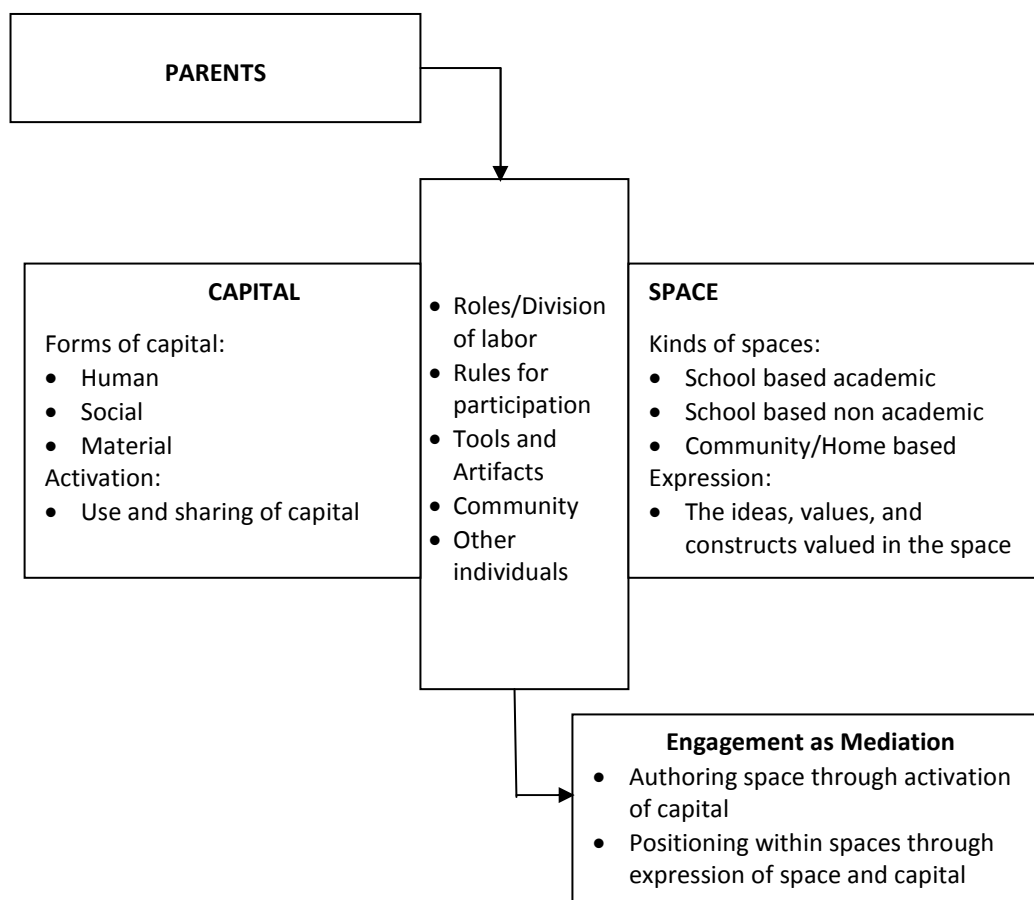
PARENTS

CAPITAL

Forms of capital:
- Human
- Social
- Material

Activation:
- Use and sharing of capital

- Roles/Division of labor
- Rules for participation
- Tools and Artifacts
- Community
- Other individuals

SPACE

Kinds of spaces:
- School based academic
- School based non academic
- Community/Home based

Expression:
- The ideas, values, and constructs valued in the space

Engagement as Mediation
- Authoring space through activation of capital
- Positioning within spaces through expression of space and capital